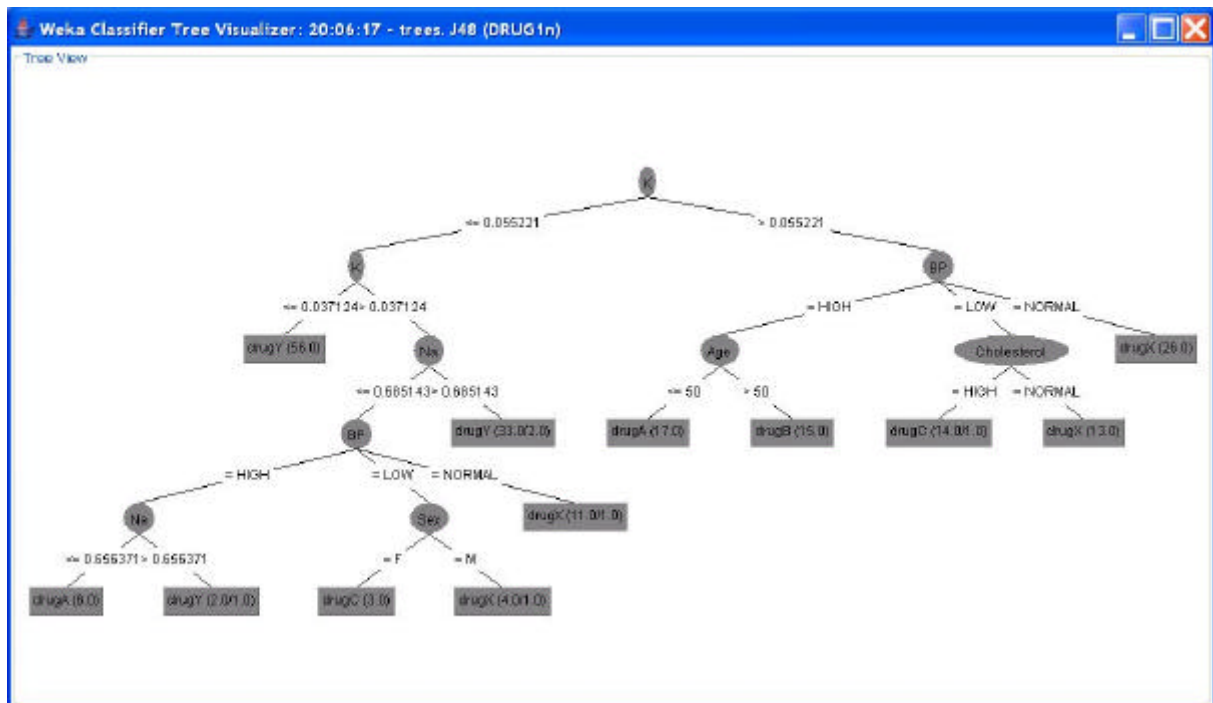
Weka Classifier Tree Visualizer: 20:06:17 - trees. J48 (DRUG1n)

Tree View

K

<= 0.055221

> 0.055221

K

<= 0.037124

> 0.037124

drugY (56.0)

Na

<= 0.685143

> 0.685143

BP

drugY (33.0/2.0)

= HIGH

= LOW

= NORMAL

Na

<= 0.656371

> 0.656371

drugA (6.0)

drugY (2.0/1.0)

Sex

= F

= M

drugC (3.0)

drugX (4.0/1.0)

drugX (11.0/1.0)

BP

= HIGH

= LOW

= NORMAL

Age

<= 50

> 50

drugA (17.0)

drugB (15.0)

Cholesterol

= HIGH

= NORMAL

drugC (14.0/1.0)

drugX (13.0)

drugX (26.0)